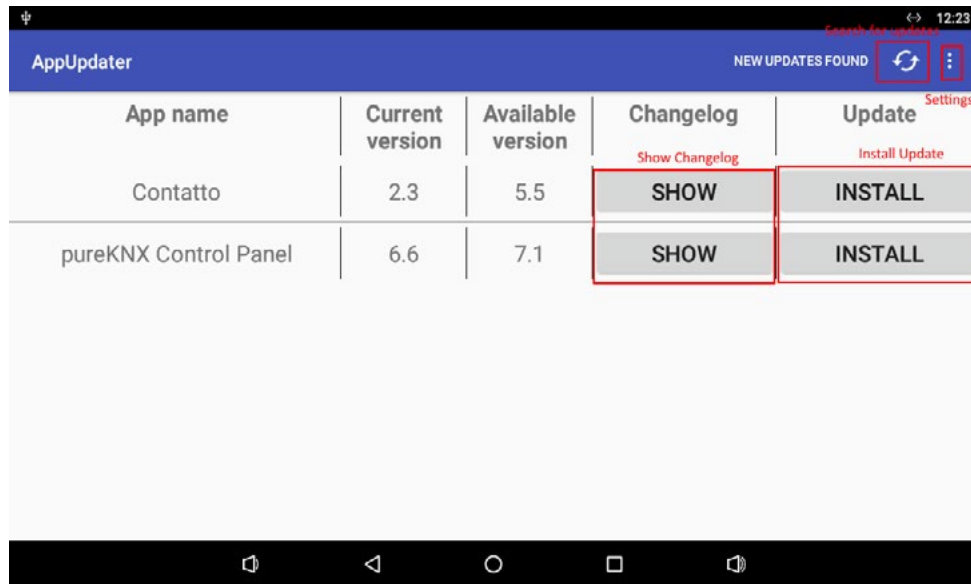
12:23

AppUpdater

NEW UPDATES FOUND

Search for updates

Settings

| App name | Current version | Available version | Changelog | Update |
|---|---|---|---|---|
| | | | Show Changelog | Install Update |
| Contatto | 2.3 | 5.5 | SHOW | INSTALL |
| pureKNX Control Panel | 6.6 | 7.1 | SHOW | INSTALL |